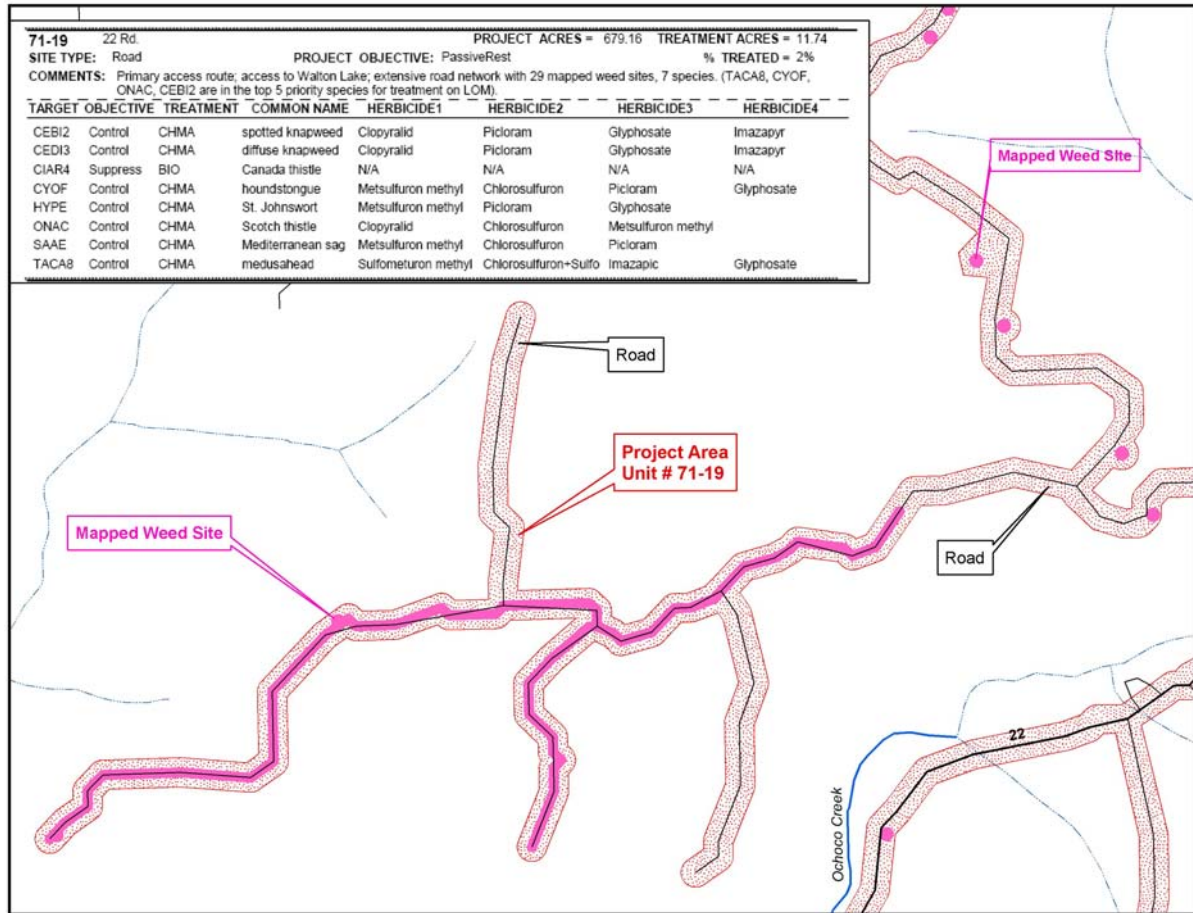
71-19 22 Rd. PROJECT ACRES = 679.16 TREATMENT ACRES = 11.74
SITE TYPE: Road PROJECT OBJECTIVE: PassiveRest % TREATED = 2%
COMMENTS: Primary access route; access to Walton Lake; extensive road network with 29 mapped weed sites, 7 species. (TACA8, CYOF, ONAC, CEBI2 are in the top 5 priority species for treatment on LOM).

| TARGET | OBJECTIVE | TREATMENT | COMMON NAME | HERBICIDE1 | HERBICIDE2 | HERBICIDE3 | HERBICIDE4 |
|---|---|---|---|---|---|---|---|
| CEBI2 | Control | CHMA | spotted knapweed | Clopyralid | Picloram | Glyphosate | Imazapyr |
| CEDI3 | Control | CHMA | diffuse knapweed | Clopyralid | Picloram | Glyphosate | Imazapyr |
| CIAR4 | Suppress | BIO | Canada thistle | N/A | N/A | N/A | N/A |
| CYOF | Control | CHMA | houndstongue | Metsulfuron methyl | Chlorosulfuron | Picloram | Glyphosate |
| HYPE | Control | CHMA | St. Johnswort | Metsulfuron methyl | Picloram | Glyphosate | |
| ONAC | Control | CHMA | Scotch thistle | Clopyralid | Chlorosulfuron | Metsulfuron methyl | |
| SAAE | Control | CHMA | Mediterranean sag | Metsulfuron methyl | Chlorosulfuron | Picloram | |
| TACA8 | Control | CHMA | medusahead | Sulfometuron methyl | Chlorosulfuron+Sulfo | Imazapic | Glyphosate |

Mapped Weed Site

Road

Project Area
Unit # 71-19

Mapped Weed Site

Road

22

Ochoco Creek